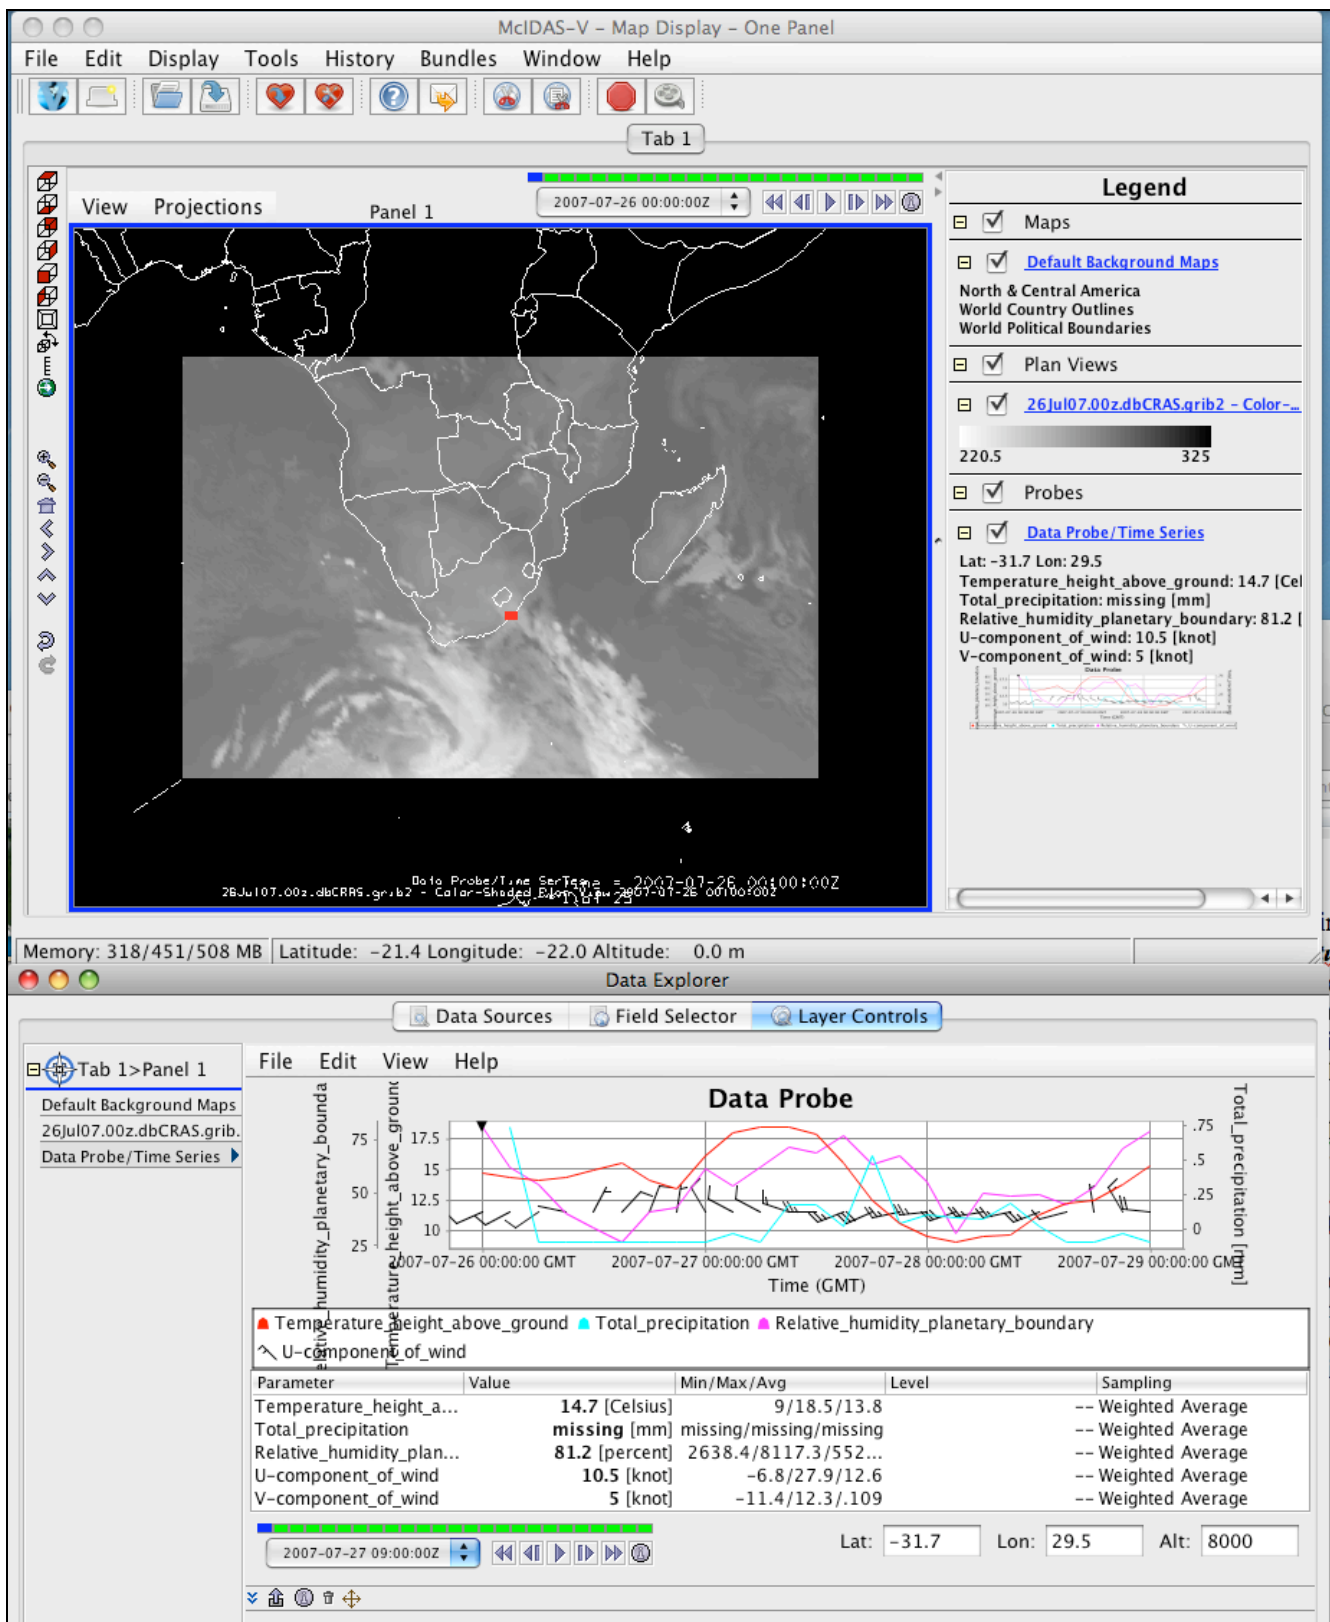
McIDAS-V - Map Display - One Panel

File Edit Display Tools History Bundles Window Help

Tab 1

View Projections

Panel 1

2007-07-26 00:00:00Z

Data Probe/Time Series = 2007-07-26 00:00:00Z
26Jul07.00z.dbCRAS.grib2 - Color-Shaded Plan View 2007-07-26 00:00:00Z

Legend

Maps

Default Background Maps

North & Central America
World Country Outlines
World Political Boundaries

Plan Views

26Jul07.00z.dbCRAS.grib2 - Color-...

220.5 325

Probes

Data Probe/Time Series

Lat: -31.7 Lon: 29.5
Temperature_height_above_ground: 14.7 [Cel
Total_precipitation: missing [mm]
Relative_humidity_planetary_boundary: 81.2 [
U-component_of_wind: 10.5 [knot]
V-component_of_wind: 5 [knot]

Memory: 318/451/508 MB Latitude: -21.4 Longitude: -22.0 Altitude: 0.0 m

Data Explorer

Data Sources Field Selector Layer Controls

Tab 1>Panel 1

Default Background Maps
26Jul07.00z.dbCRAS.grib.
Data Probe/Time Series

File Edit View Help

Data Probe

Relative_humidity_planetary_bounda

Temperature_height_above_ground

75
50
25

17.5
15
12.5
10

.75
.5
.25
0

Total_precipitation [mm]

2007-07-26 00:00:00 GMT 2007-07-27 00:00:00 GMT 2007-07-28 00:00:00 GMT 2007-07-29 00:00:00 GMT

Time (GMT)

Temperature_height_above_ground Total_precipitation Relative_humidity_planetary_boundary
U-component_of_wind

| Parameter | Value | Min/Max/Avg | Level | Sampling |
|---|---|---|---|---|
| Temperature_height_a... | 14.7 [Celsius] | 9/18.5/13.8 | -- | Weighted Average |
| Total_precipitation | missing [mm] | missing/missing/missing | -- | Weighted Average |
| Relative_humidity_plan... | 81.2 [percent] | 2638.4/8117.3/552... | -- | Weighted Average |
| U-component_of_wind | 10.5 [knot] | -6.8/27.9/12.6 | -- | Weighted Average |
| V-component_of_wind | 5 [knot] | -11.4/12.3/.109 | -- | Weighted Average |

2007-07-27 09:00:00Z

Lat: -31.7 Lon: 29.5 Alt: 8000